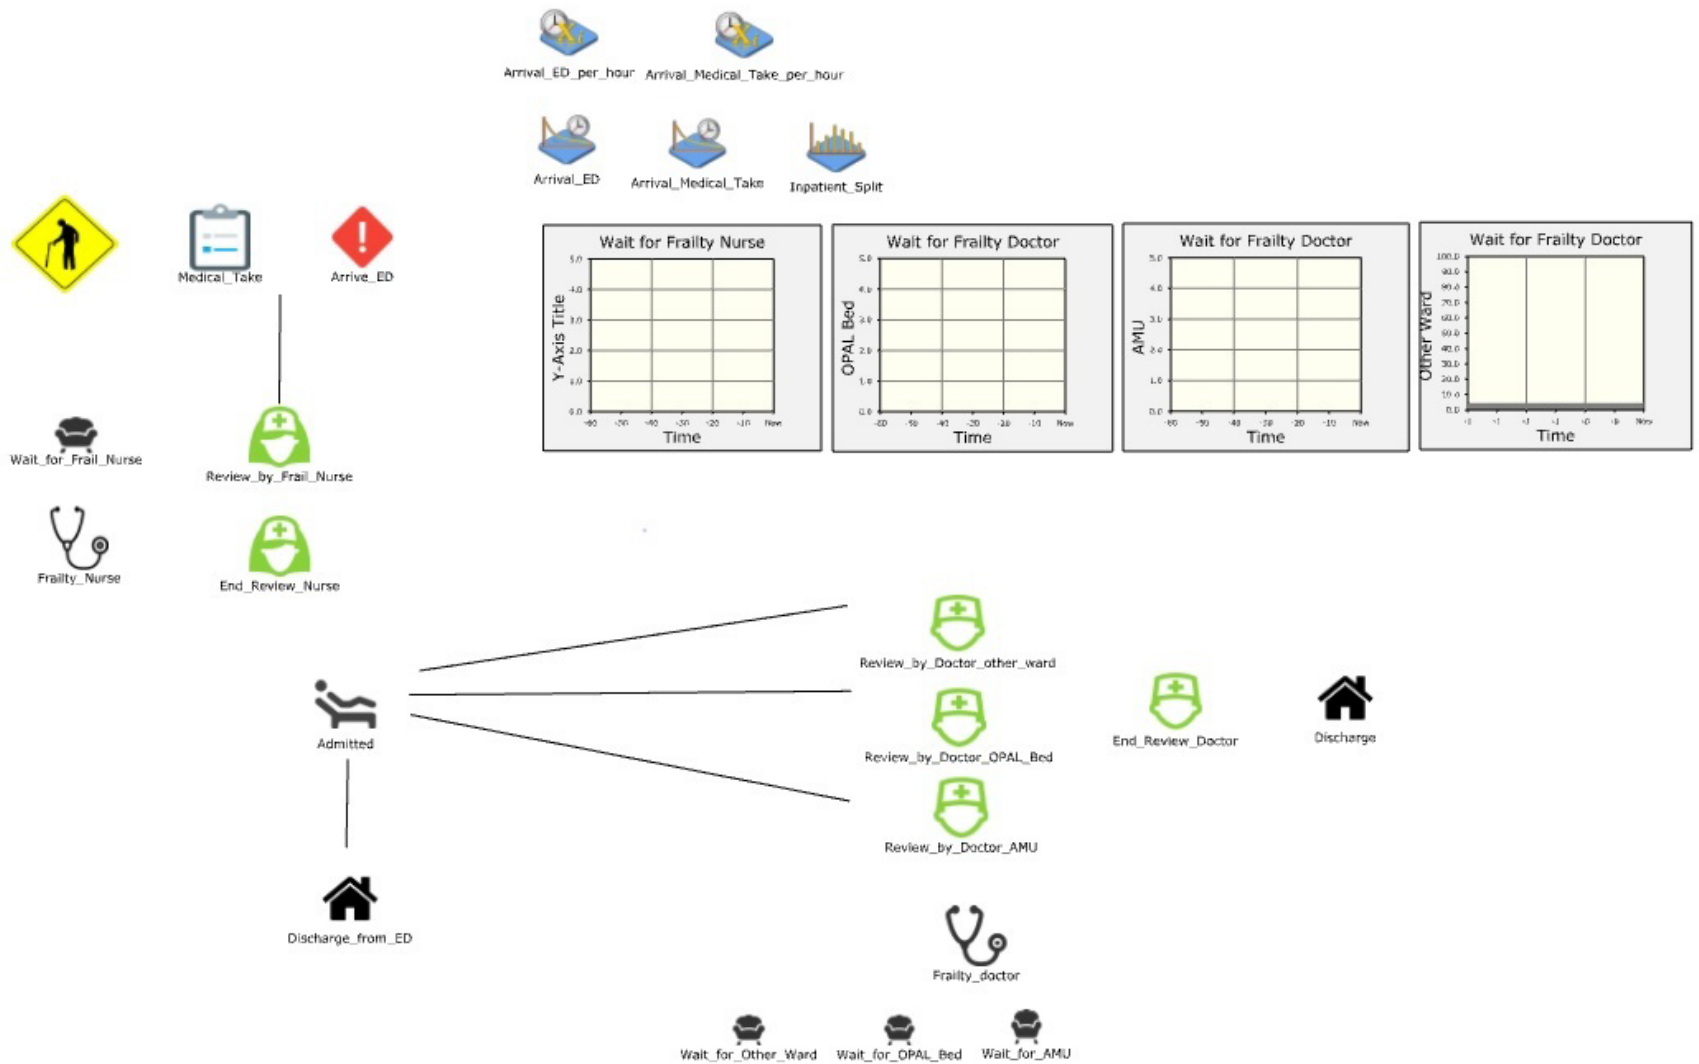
Arrival_ED_per_hour Arrival_Medical_Take_per_hour

Arrival_ED Arrival_Medical_Take Inpatient_Split

Medical_Take Arrive_ED

Wait for Frailty Nurse
Y-Axis Title
5.0 4.0 3.0 2.0 1.0 0.0
-60 -50 -40 -30 -20 -10 Now
Time

Wait for Frailty Doctor
OPAL Bed
5.0 4.0 3.0 2.0 1.0 0.0
-60 -50 -40 -30 -20 -10 Now
Time

Wait for Frailty Doctor
AMU
5.0 4.0 3.0 2.0 1.0 0.0
-60 -50 -40 -30 -20 -10 Now
Time

Wait for Frailty Doctor
Other Ward
100.0 90.0 80.0 70.0 60.0 50.0 40.0 30.0 20.0 10.0 0.0
Now
Time

Wait_for_Frail_Nurse

Review_by_Frail_Nurse

Frailty_Nurse

End_Review_Nurse

Review_by_Doctor_other_ward

Admitted

Review_by_Doctor_OPAL_Bed

End_Review_Doctor

Discharge

Review_by_Doctor_AMU

Discharge_from_ED

Frailty_doctor

Wait_for_Other_Ward Wait_for_OPAL_Bed Wait_for_AMU